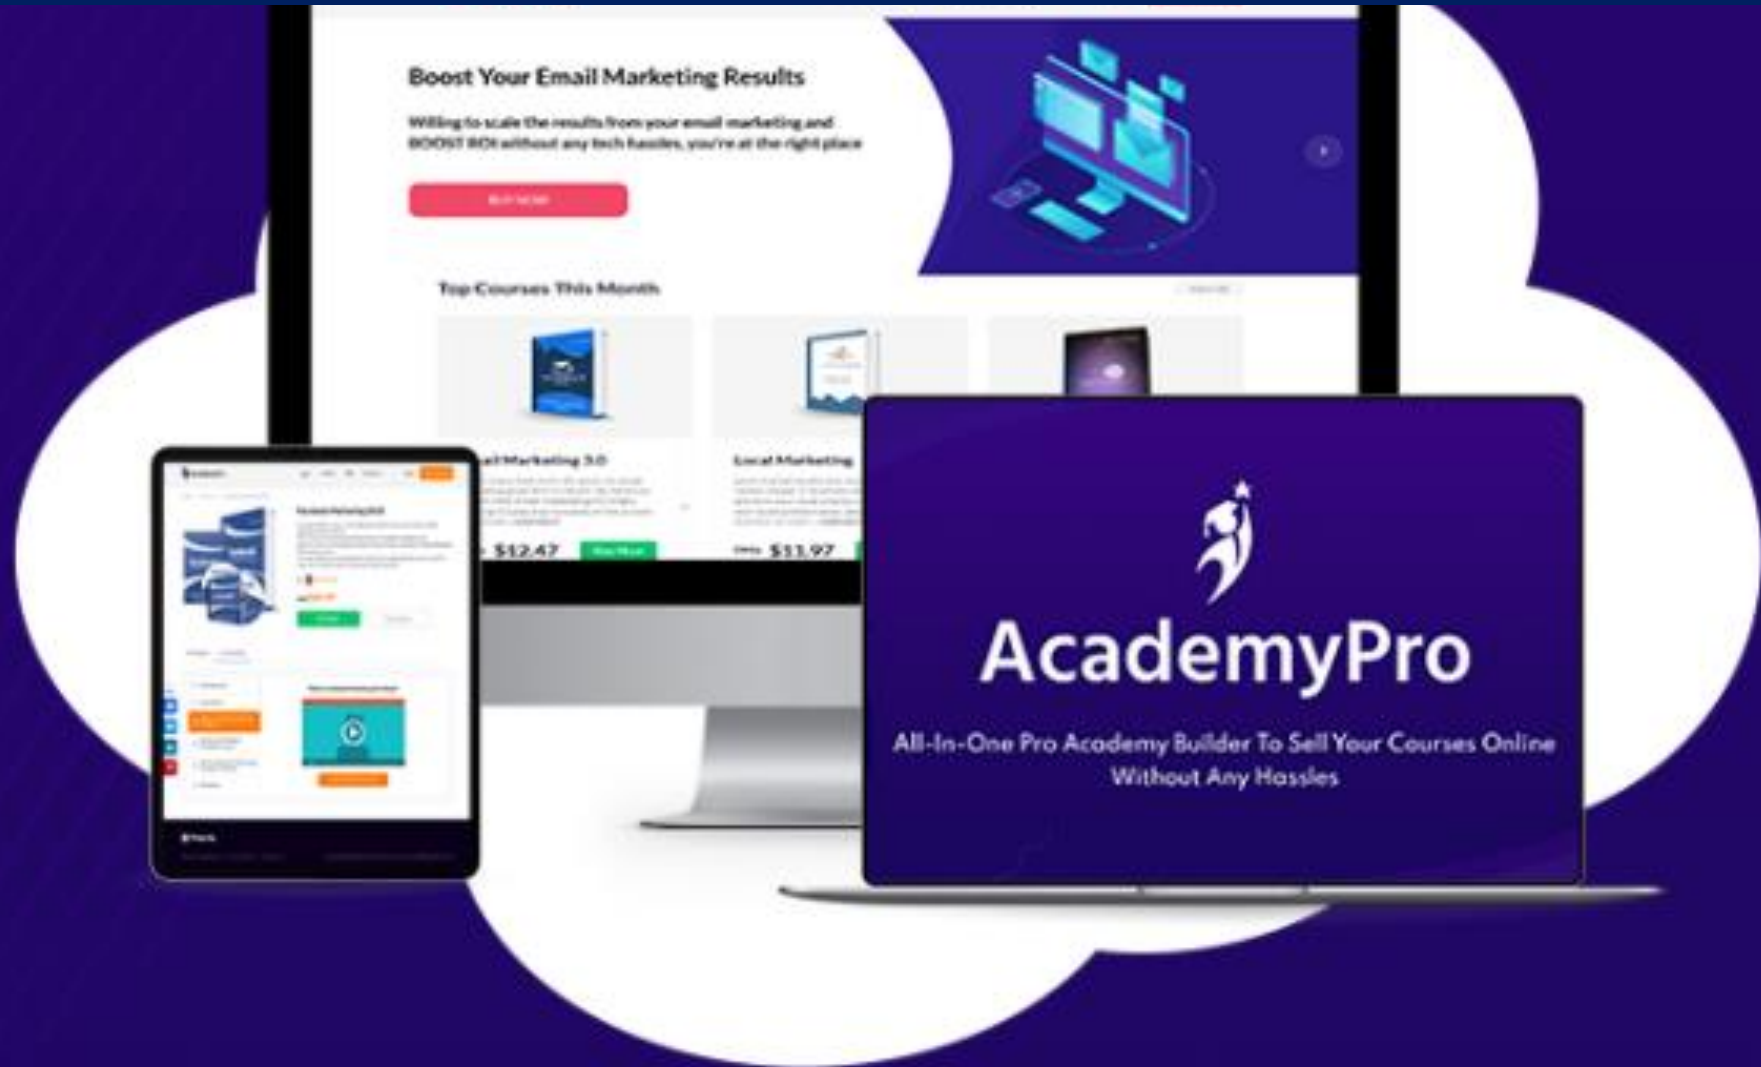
Boost Your Email Marketing Results

Willing to scale the results from your email marketing and BOOST ROI without any tech hassles, you're at the right place

BUY NOW

Top Courses This Month

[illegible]ail Marketing 3.0

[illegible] $12.47

Local Marketing

$11.97

AcademyPro

All-In-One Pro Academy Builder To Sell Your Courses Online Without Any Hassles